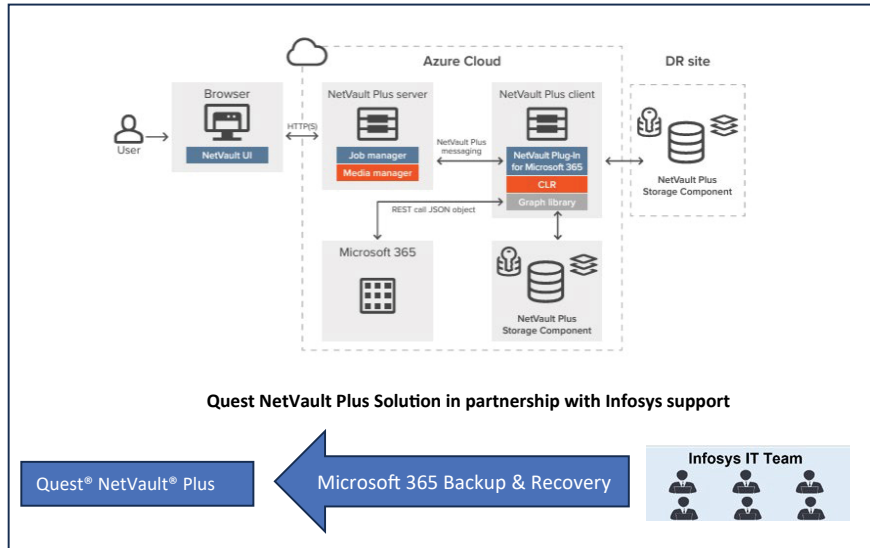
Azure Cloud

DR site

Browser

User

NetVault UI

HTTP(S)

NetVault Plus server

Job manager

Media manager

NetVault Plus messaging

NetVault Plus client

NetVault Plug-In for Microsoft 365

CLR

Graph library

NetVault Plus Storage Component

REST call JSON object

Microsoft 365

NetVault Plus Storage Component

Quest NetVault Plus Solution in partnership with Infosys support

Quest® NetVault® Plus

Microsoft 365 Backup & Recovery

Infosys IT Team